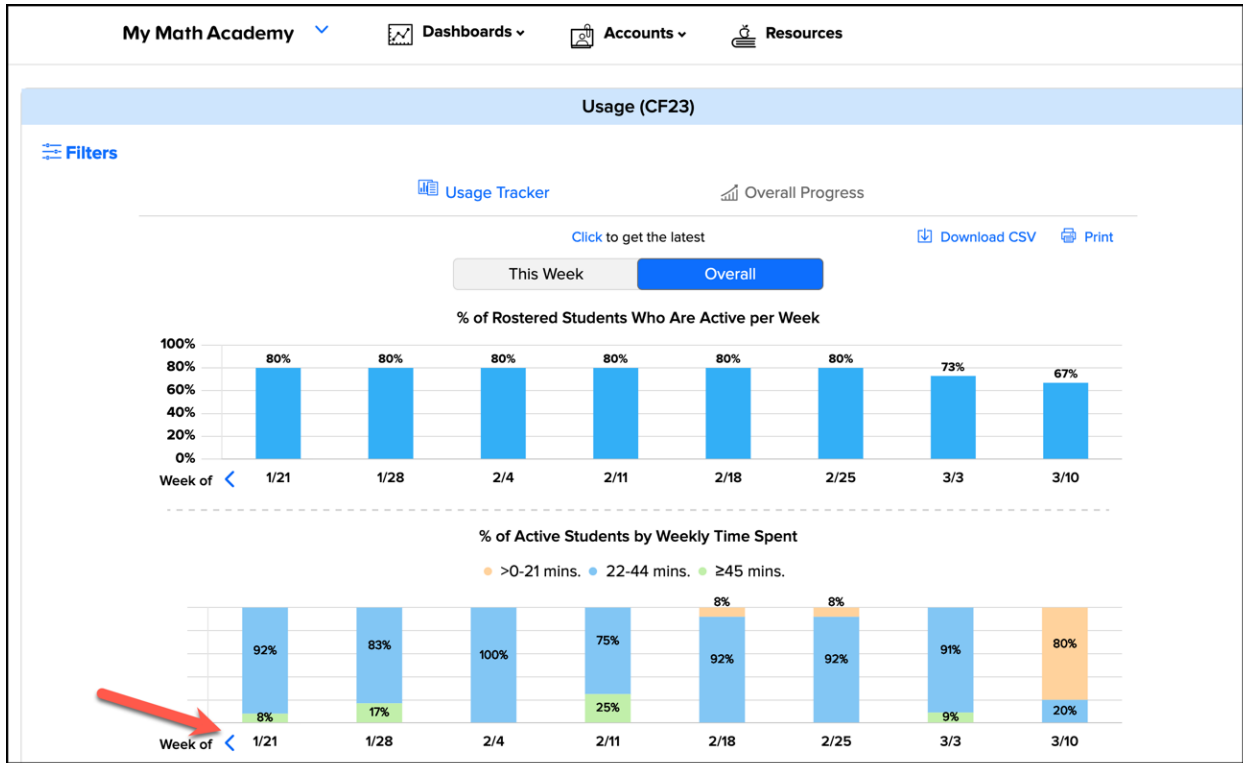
My Math Academy
Dashboards
Accounts
Resources

Usage (CF23)

Filters

Usage Tracker
Overall Progress

Click to get the latest
Download CSV
Print

This Week
Overall

% of Rostered Students Who Are Active per Week

100%
80%
60%
40%
20%
0%

80% 80% 80% 80% 80% 80% 73% 67%

Week of 1/21 1/28 2/4 2/11 2/18 2/25 3/3 3/10

% of Active Students by Weekly Time Spent

>0-21 mins. 22-44 mins. ≥45 mins.

| 1/21 | 1/28 | 2/4 | 2/11 | 2/18 | 2/25 | 3/3 | 3/10 |
|---|---|---|---|---|---|---|---|
| | | | | 8% | 8% | | 80% |
| 92% | 83% | 100% | 75% | 92% | 92% | 91% | 20% |
| 8% | 17% | | 25% | | | 9% | |

Week of 1/21 1/28 2/4 2/11 2/18 2/25 3/3 3/10